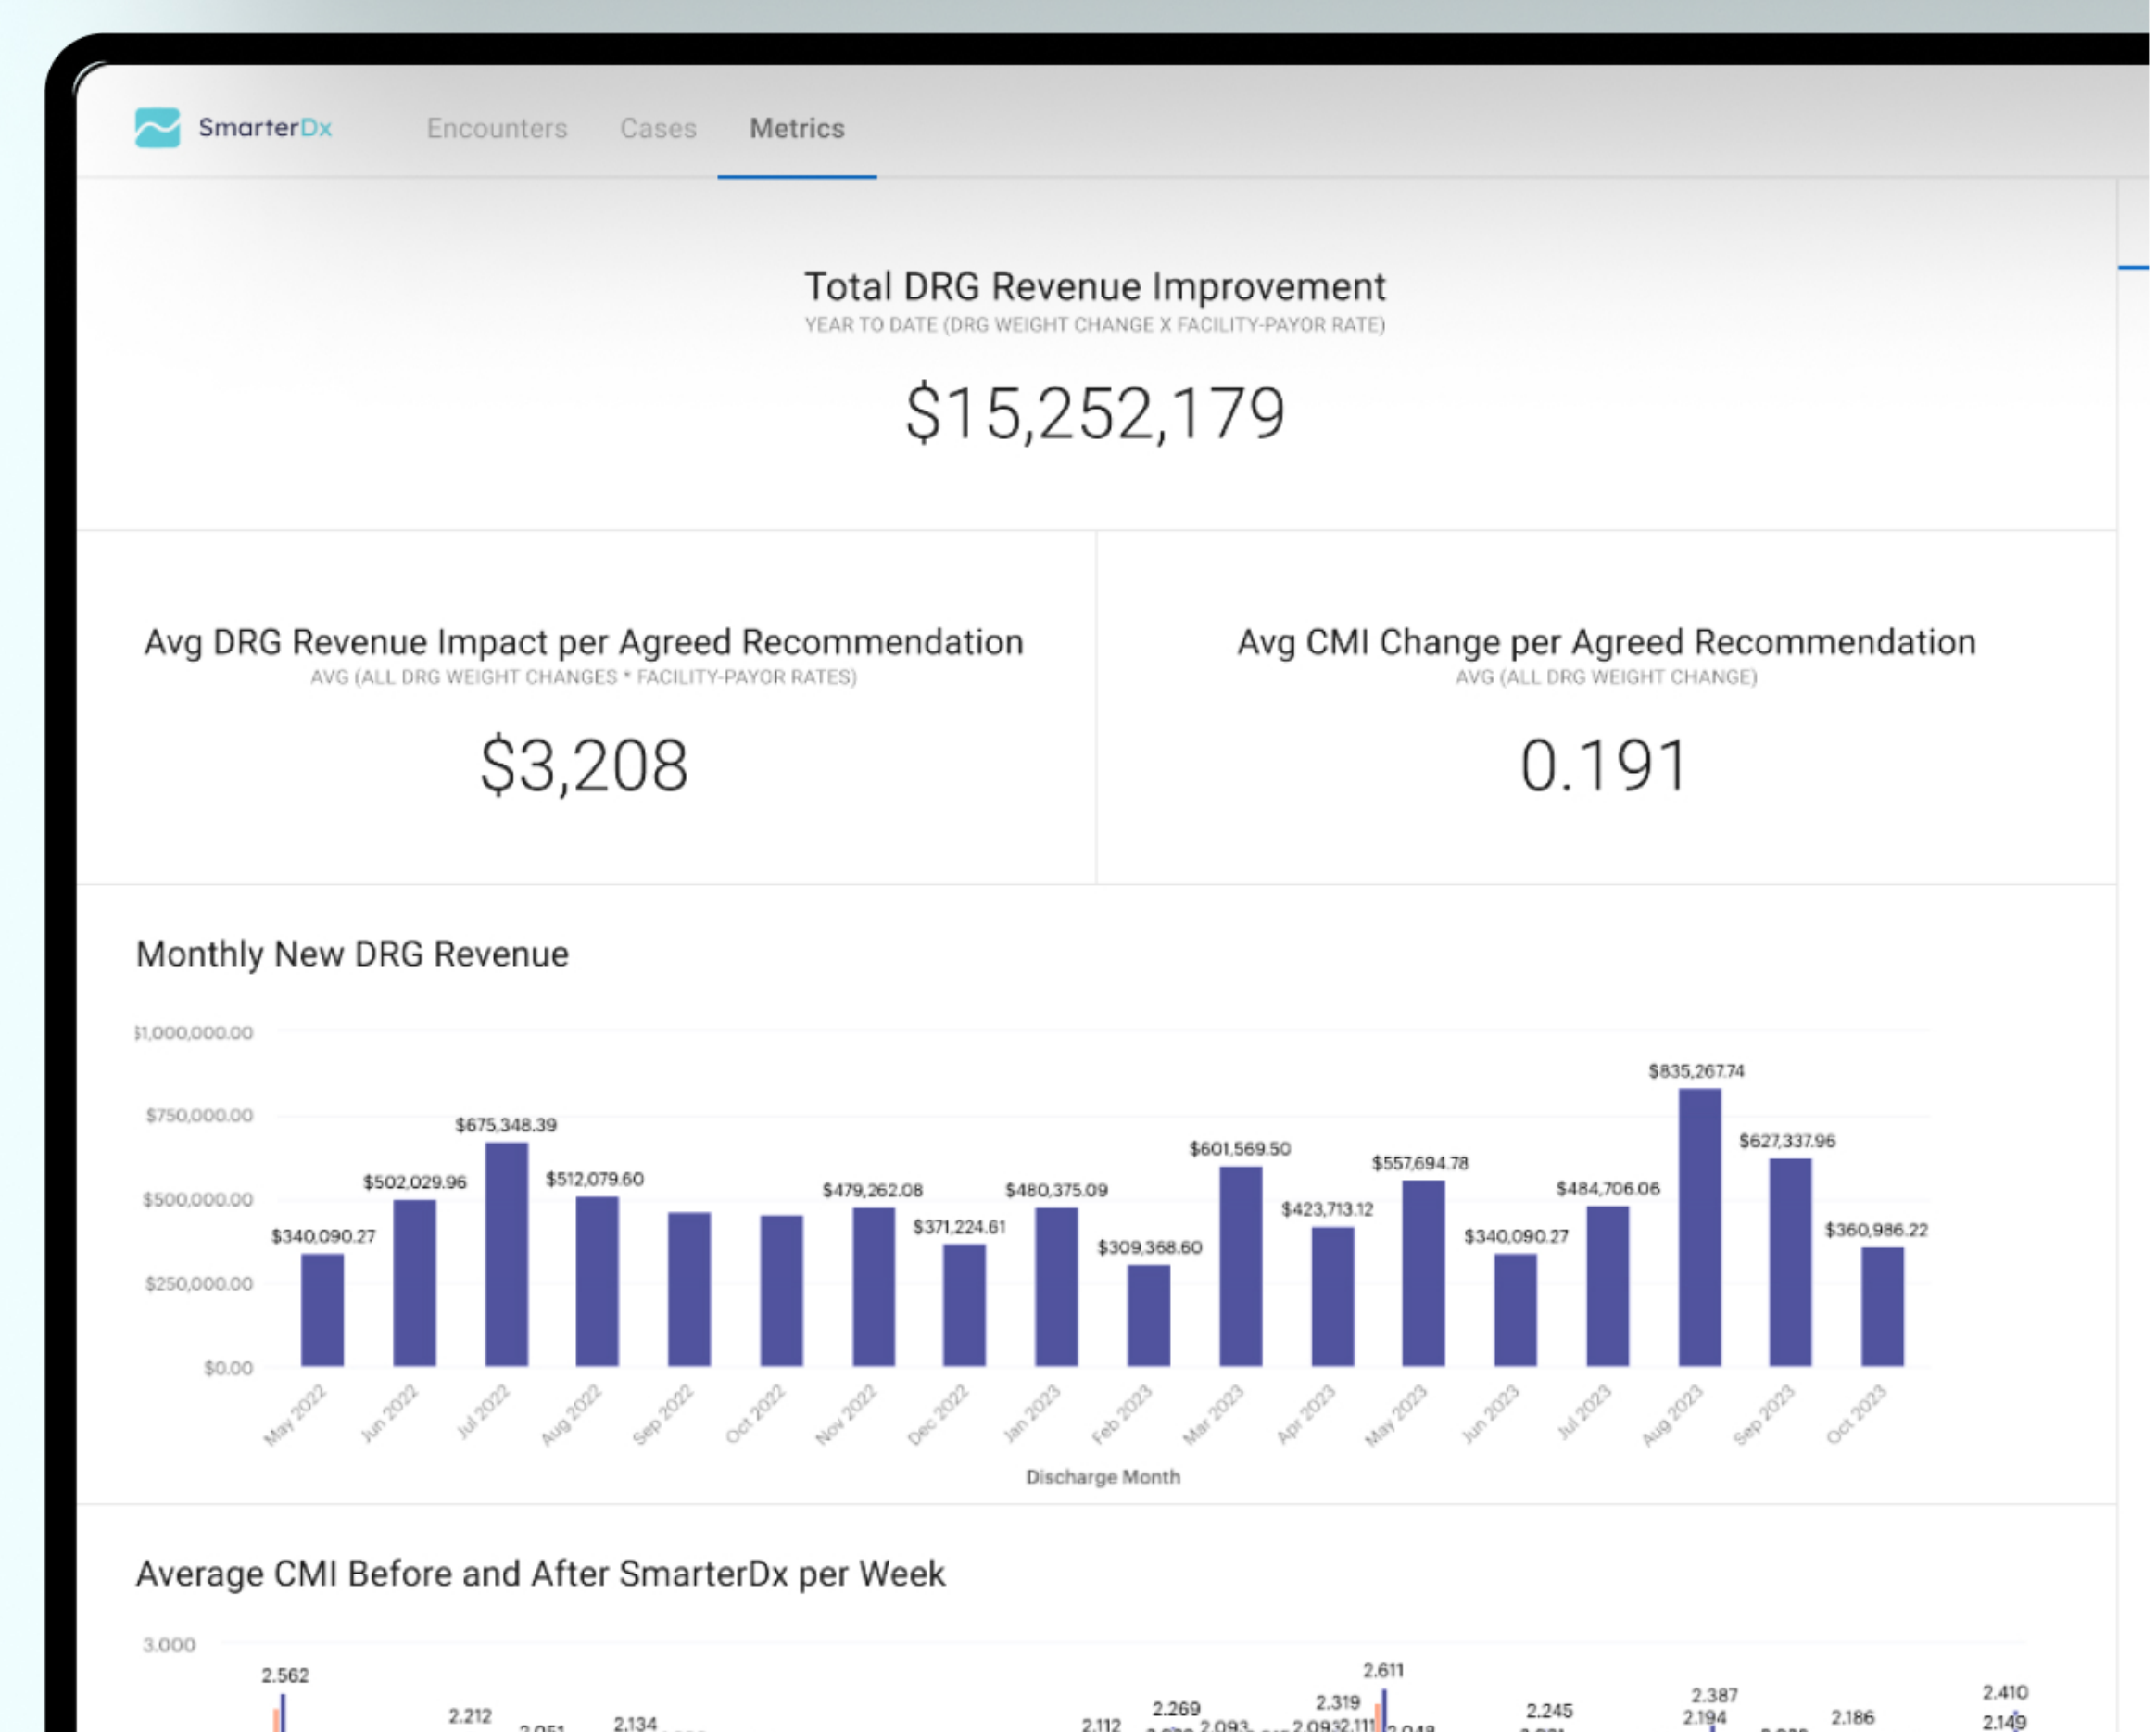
SmarterDx

Encounters Cases Metrics

Total DRG Revenue Improvement
YEAR TO DATE (DRG WEIGHT CHANGE X FACILITY-PAYOR RATE)

$15,252,179

Avg DRG Revenue Impact per Agreed Recommendation
AVG (ALL DRG WEIGHT CHANGES * FACILITY-PAYOR RATES)

$3,208

Avg CMI Change per Agreed Recommendation
AVG (ALL DRG WEIGHT CHANGE)

0.191

Monthly New DRG Revenue

$1,000,000.00
$750,000.00
$500,000.00
$250,000.00
$0.00

$340,090.27
$502,029.96
$675,348.39
$512,079.60
$479,262.08
$371,224.61
$480,375.09
$309,368.60
$601,569.50
$423,713.12
$557,694.78
$340,090.27
$484,706.06
$835,267.74
$627,337.96
$360,986.22

May 2022 Jun 2022 Jul 2022 Aug 2022 Sep 2022 Oct 2022 Nov 2022 Dec 2022 Jan 2023 Feb 2023 Mar 2023 Apr 2023 May 2023 Jun 2023 Jul 2023 Aug 2023 Sep 2023 Oct 2023

Discharge Month

Average CMI Before and After SmarterDx per Week

3.000
2.562
2.212
2.051
2.134
2.112
2.269
2.093
2.319
2.093
2.111
2.611
2.048
2.245
2.387
2.194
2.186
2.410
2.149